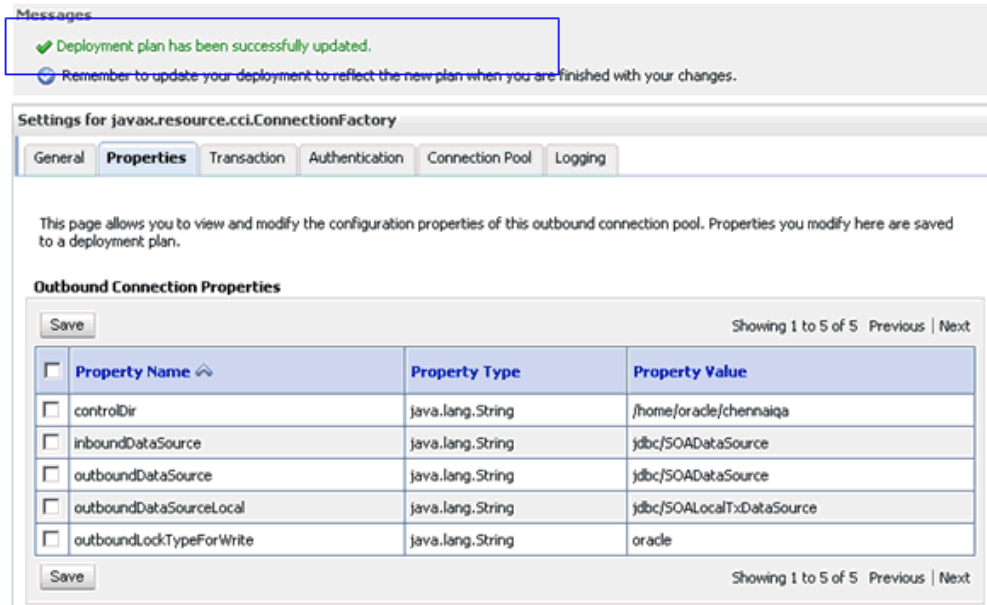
Messages

Deployment plan has been successfully updated.

Remember to update your deployment to reflect the new plan when you are finished with your changes.

Settings for javax.resource.cci.ConnectionFactory

General | Properties | Transaction | Authentication | Connection Pool | Logging

This page allows you to view and modify the configuration properties of this outbound connection pool. Properties you modify here are saved to a deployment plan.

Outbound Connection Properties

Save

Showing 1 to 5 of 5 Previous | Next

| | Property Name | Property Type | Property Value |
|---|---|---|---|
| ☐ | controlDir | java.lang.String | /home/oracle/chennaiqa |
| ☐ | inboundDataSource | java.lang.String | jdbc/SOADataSource |
| ☐ | outboundDataSource | java.lang.String | jdbc/SOADataSource |
| ☐ | outboundDataSourceLocal | java.lang.String | jdbc/SOALocalTxDataSource |
| ☐ | outboundLockTypeForWrite | java.lang.String | oracle |

Save

Showing 1 to 5 of 5 Previous | Next